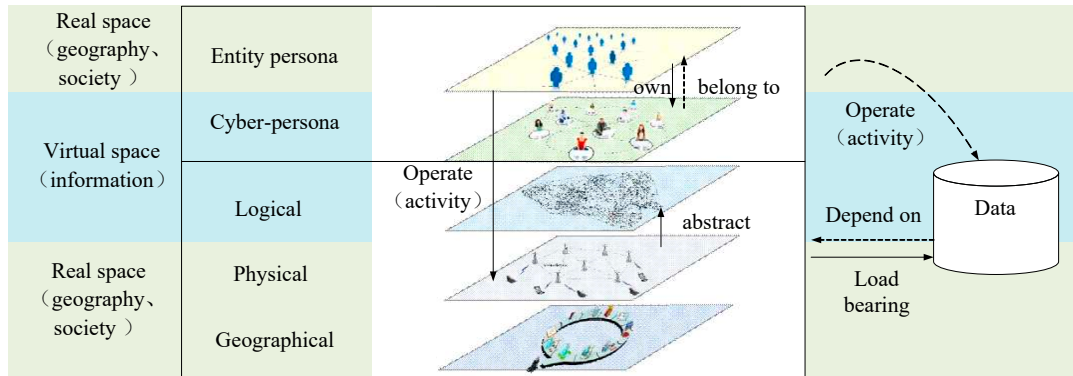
Real space（geography、society ）

Entity persona

own

belong to

Virtual space（information）

Cyber-persona

Operate（activity）

Logical

Operate（activity）

abstract

Data

Depend on

Real space（geography、society ）

Physical

Load bearing

Geographical